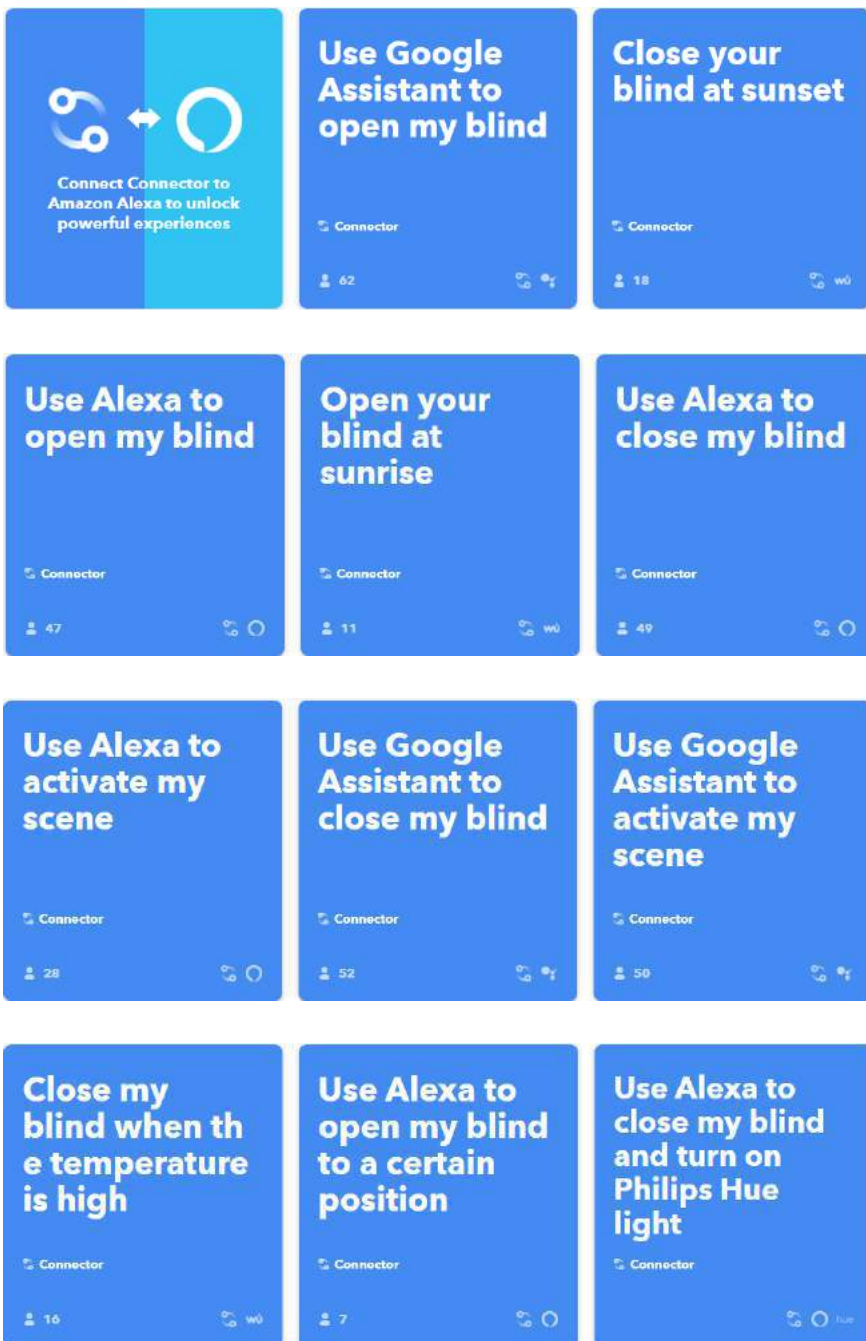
Connect Connector to Amazon Alexa to unlock powerful experiences

Use Google Assistant to open my blind

Connector

62

Close your blind at sunset

Connector

18

Use Alexa to open my blind

Connector

47

Open your blind at sunrise

Connector

11

Use Alexa to close my blind

Connector

49

Use Alexa to activate my scene

Connector

28

Use Google Assistant to close my blind

Connector

52

Use Google Assistant to activate my scene

Connector

50

Close my blind when th e temperature is high

Connector

16

Use Alexa to open my blind to a certain position

Connector

7

Use Alexa to close my blind and turn on Philips Hue light

Connector

hue